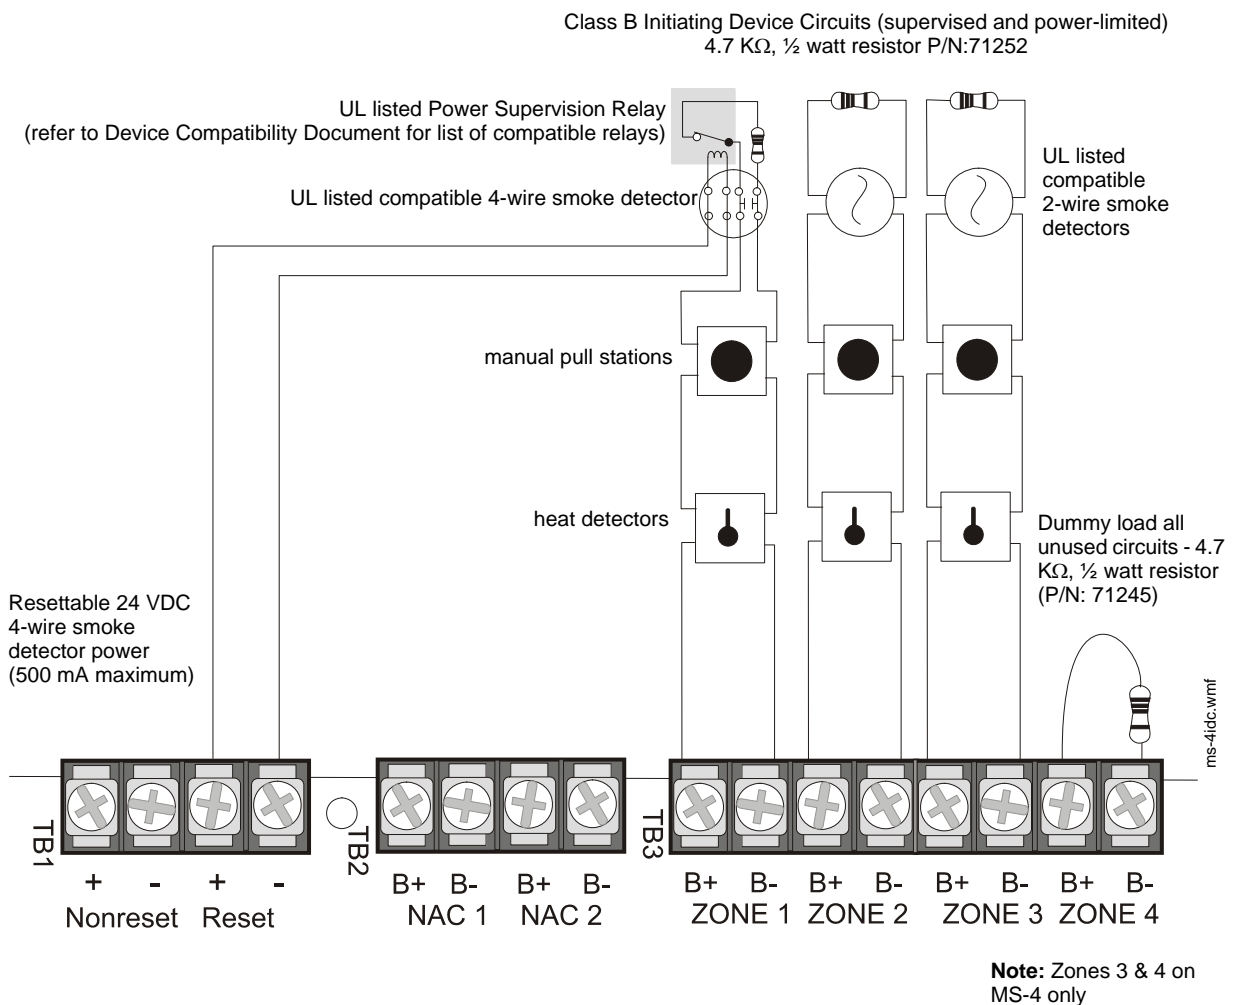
Class B Initiating Device Circuits (supervised and power-limited)
4.7 KΩ, ½ watt resistor P/N:71252

UL listed Power Supervision Relay
(refer to Device Compatibility Document for list of compatible relays)

UL listed compatible 4-wire smoke detector

UL listed compatible 2-wire smoke detectors

manual pull stations

heat detectors

Dummy load all unused circuits - 4.7 KΩ, ½ watt resistor (P/N: 71245)

Resettable 24 VDC 4-wire smoke detector power (500 mA maximum)

ms-4idc.wmf

TB1

+ - + -
Nonreset Reset

TB2

B+ B- B+ B-
NAC 1 NAC 2

TB3

B+ B- B+ B- B+ B- B+ B-
ZONE 1 ZONE 2 ZONE 3 ZONE 4

**Note:** Zones 3 & 4 on MS-4 only